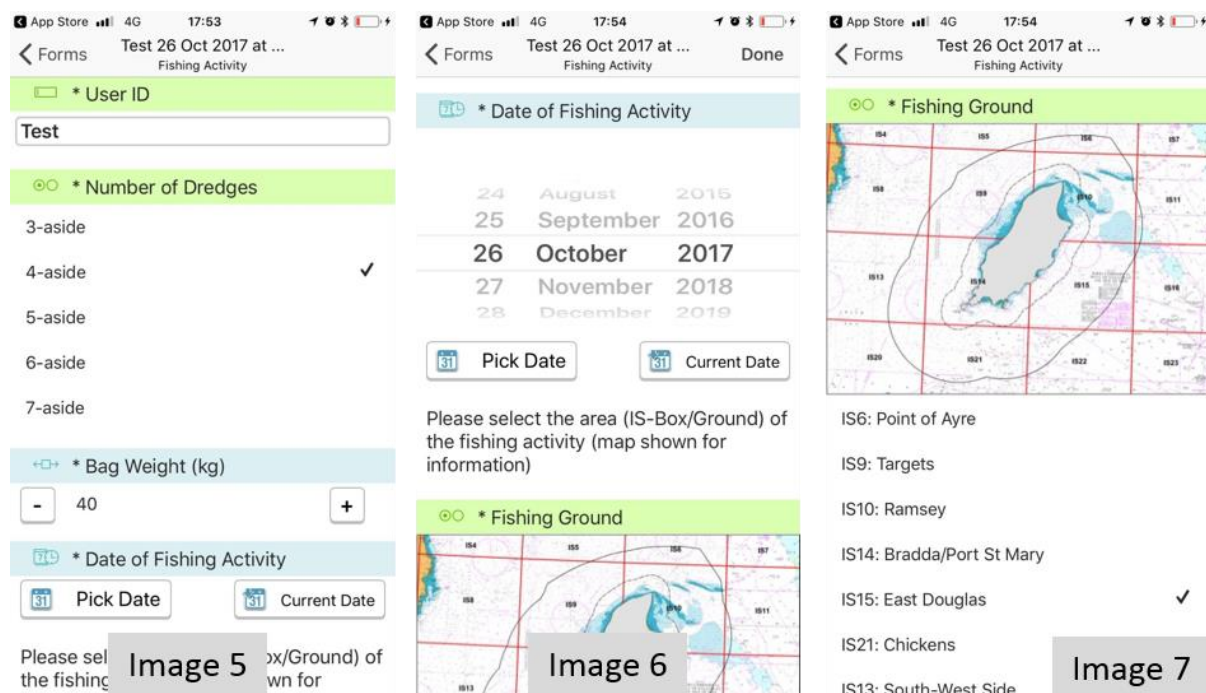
App Store 4G 17:53

Forms Test 26 Oct 2017 at ... Fishing Activity

* User ID

Test

* Number of Dredges

3-aside

4-aside ✓

5-aside

6-aside

7-aside

* Bag Weight (kg)

- 40 +

* Date of Fishing Activity

31 Pick Date

31 Current Date

Please sel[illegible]ox/Ground) of the fishing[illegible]wn for

Image 5

App Store 4G 17:54

Forms Test 26 Oct 2017 at ... Fishing Activity Done

* Date of Fishing Activity

24 August 2015
25 September 2016
26 October 2017
27 November 2018
28 December 2019

31 Pick Date

31 Current Date

Please select the area (IS-Box/Ground) of the fishing activity (map shown for information)

* Fishing Ground

IS4 IS5 IS6 IS7 IS8 IS9 IS10 IS11 IS13

Image 6

App Store 4G 17:54

Forms Test 26 Oct 2017 at ... Fishing Activity

* Fishing Ground

IS4 IS5 IS6 IS7 IS8 IS9 IS10 IS11 IS13 IS14 IS15 IS16 IS20 IS21 IS22 IS23

IS6: Point of Ayre

IS9: Targets

IS10: Ramsey

IS14: Bradda/Port St Mary

IS15: East Douglas ✓

IS21: Chickens

IS13: South-West Side

Image 7